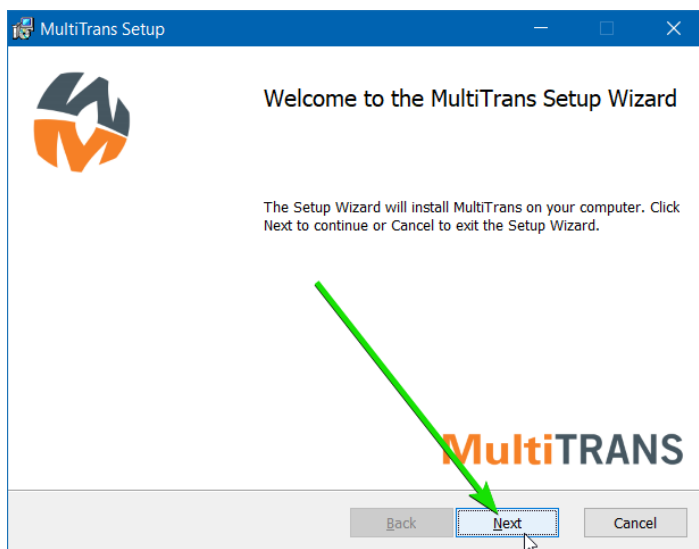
MultiTrans Setup

Welcome to the MultiTrans Setup Wizard

The Setup Wizard will install MultiTrans on your computer. Click Next to continue or Cancel to exit the Setup Wizard.

MultiTRANS

Back
Next
Cancel